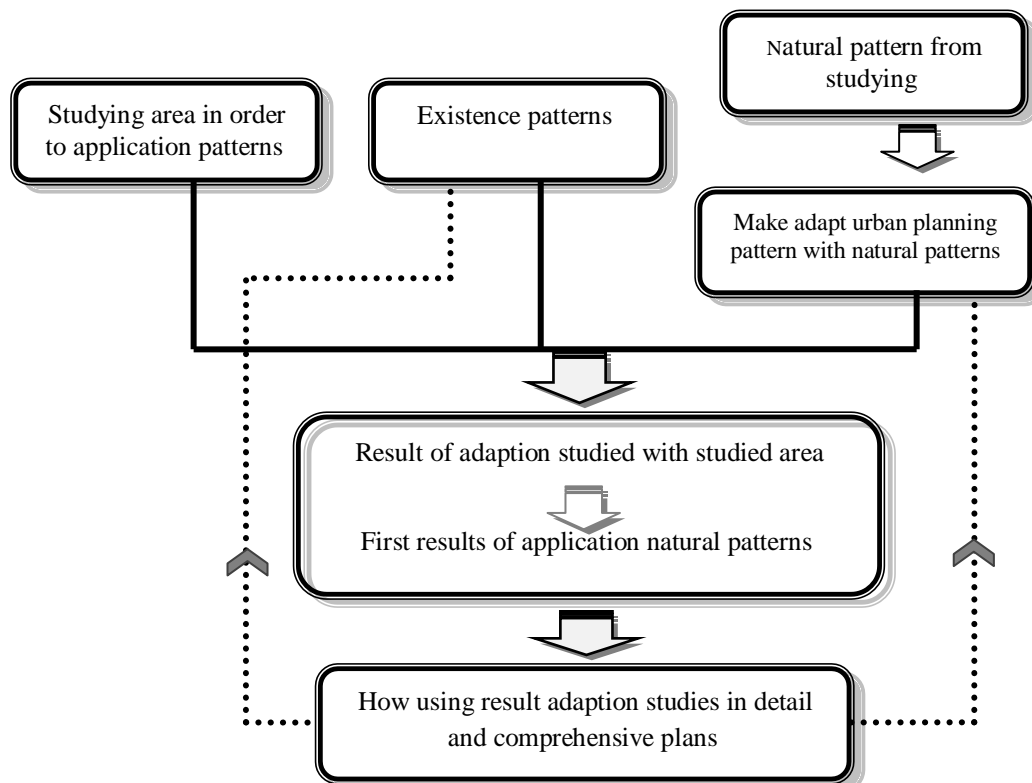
Natural pattern from studying

Studying area in order to application patterns

Existence patterns

Make adapt urban planning pattern with natural patterns

Result of adaption studied with studied area

First results of application natural patterns

How using result adaption studies in detail and comprehensive plans